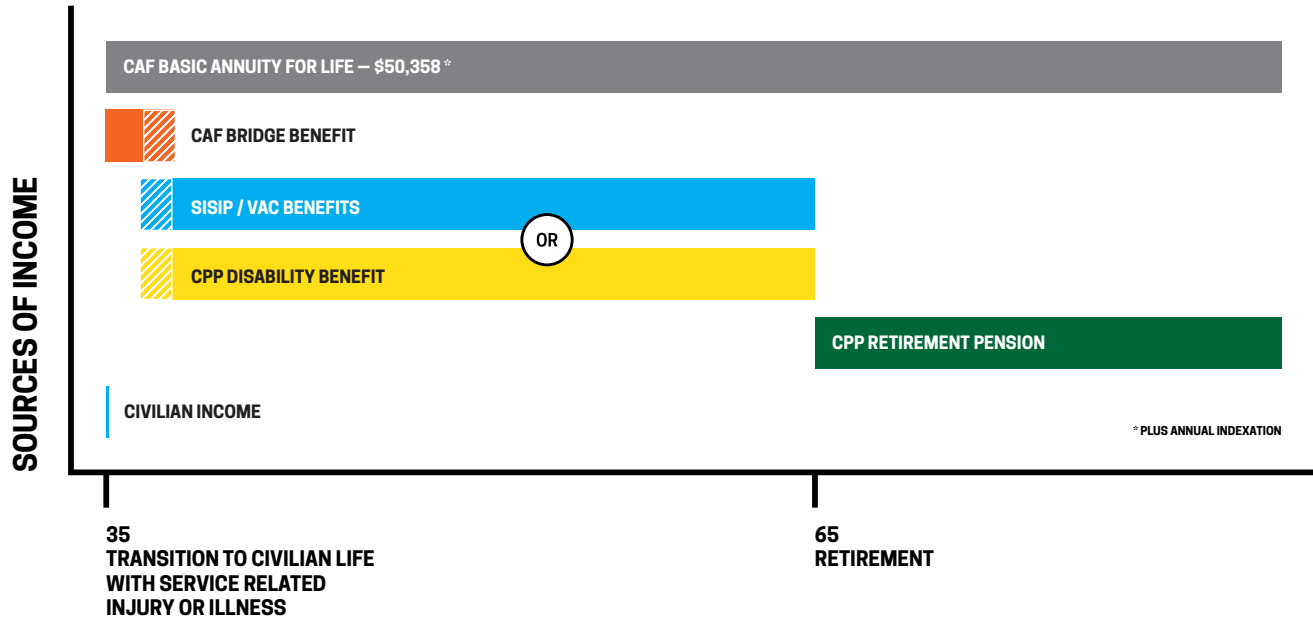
SOURCES OF INCOME

CAF BASIC ANNUITY FOR LIFE — $50,358 *

CAF BRIDGE BENEFIT

SISIP / VAC BENEFITS

OR

CPP DISABILITY BENEFIT

CPP RETIREMENT PENSION

CIVILIAN INCOME

* PLUS ANNUAL INDEXATION

35
TRANSITION TO CIVILIAN LIFE WITH SERVICE RELATED INJURY OR ILLNESS

65
RETIREMENT